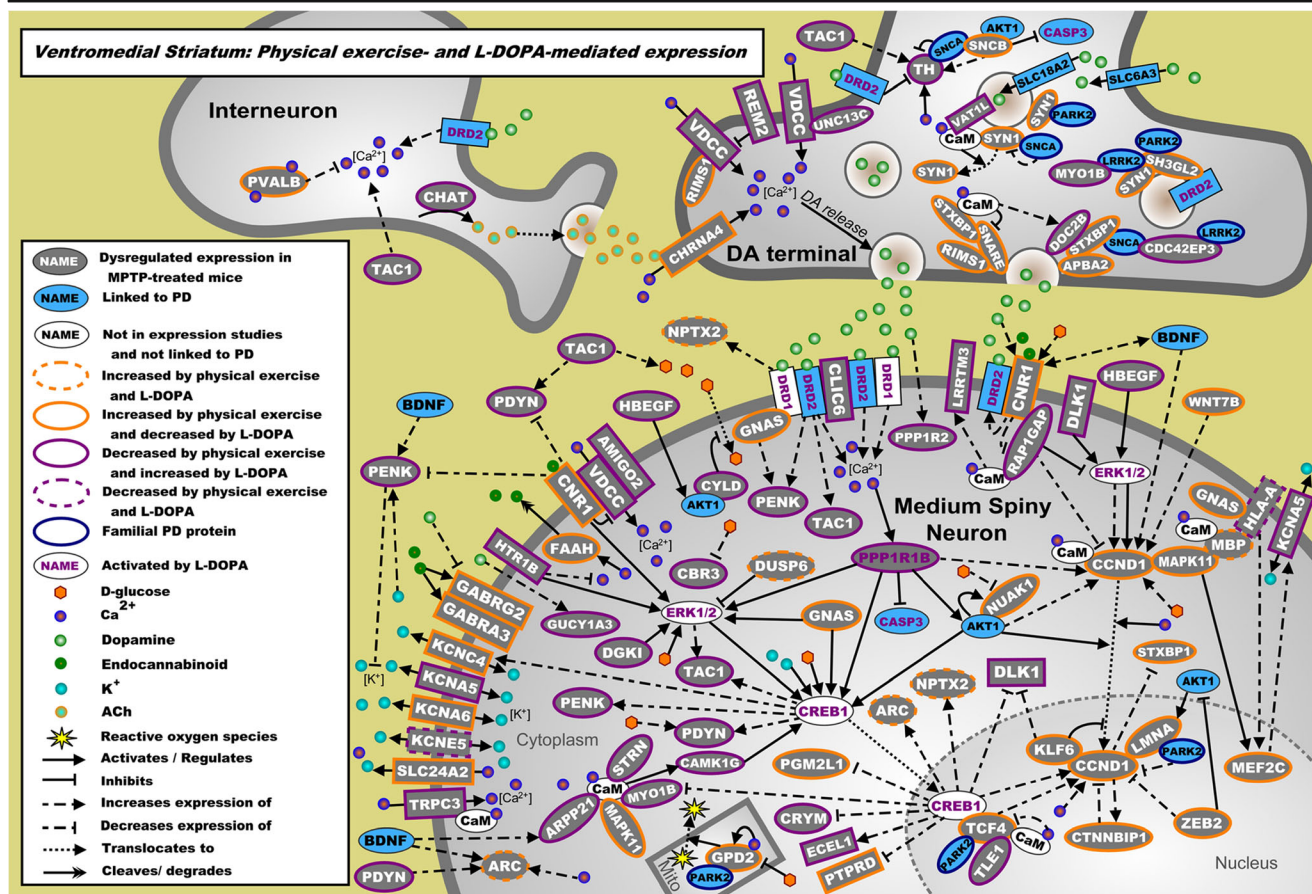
Ventromedial Striatum: Physical exercise- and L-DOPA-mediated expression

Interneuron

DRD2
$[Ca^{2+}]$
PVALB
CHAT
TAC1

TAC1
SNCA
SNCB
AKT1
CASP3
TH
DRD2
SLC18A2
SLC6A3
VDCC
REM2
VDCC
UNC13C
VAT1L
SYN3
PARK2
CaM
SYN1
SNCA
RIMS1
$[Ca^{2+}]$
SYN1
PARK2
LRRK2
SH3GL2
MYO1B
SYN1
DRD2
DA release
CaM
CHRNA4
DA terminal
STXBP1
SNARE
RIMS1
DOC2B
STXBP1
APBA2
SNCA
LRRK2
CDC42EP3

NAME Dysregulated expression in MPTP-treated mice
NAME Linked to PD
NAME Not in expression studies and not linked to PD
Increased by physical exercise and L-DOPA
Increased by physical exercise and decreased by L-DOPA
Decreased by physical exercise and increased by L-DOPA
Decreased by physical exercise and L-DOPA
Familial PD protein
NAME Activated by L-DOPA
D-glucose
$Ca^{2+}$
Dopamine
Endocannabinoid
$K^+$
ACh
Reactive oxygen species
Activates / Regulates
Inhibits
Increases expression of
Decreases expression of
Translocates to
Cleaves/ degrades

NPTX2
TAC1
BDNF
PDYN
HBEGF
GNAS
DRD1
DRD2
CLIC6
DRD2
DRD1
LRRTM3
DRD2
CNR1
DLK1
HBEGF
WNT7B
BDNF
PENK
AMIGO2
VDCC
CNR1
CYLD
AKT1
PENK
TAC1
$[Ca^{2+}]$
PPP1R2
RAP1GAP
CaM
ERK1/2
$[Ca^{2+}]$
Medium Spiny Neuron
GNAS
HLA-A
KCNA5
CaM
MBP
CaM
CCND1
MAPK11
HTR1B
FAAH
GABRG2
GABRA3
GUCY1A3
CBR3
DUSP6
PPP1R1B
NUAK1
ERK1/2
CASP3
AKT1
KCNC4
KCNA5
KCNA6
$[K^+]$
$[K^+]$
DGKI
TAC1
GNAS
STXBP1
AKT1
NPTX2
DLK1
PENK
CREB1
ARC
KCNE5
Cytoplasm
PDYN
SLC24A2
STRN
CAMK1G
PGM2L1
KLF6
LMNA
PARK2
MEF2C
TRPC3
$[Ca^{2+}]$
CaM
MYO1B
CCND1
CaM
ARPP21
MAPK11
CRYM
CREB1
BDNF
ECEL1
TCF4
CaM
CTNNBIP1
ZEB2
GPD2
ARC
Mito
PARK2
PARK2
TLE1
PTPRD
PDYN
Nucleus